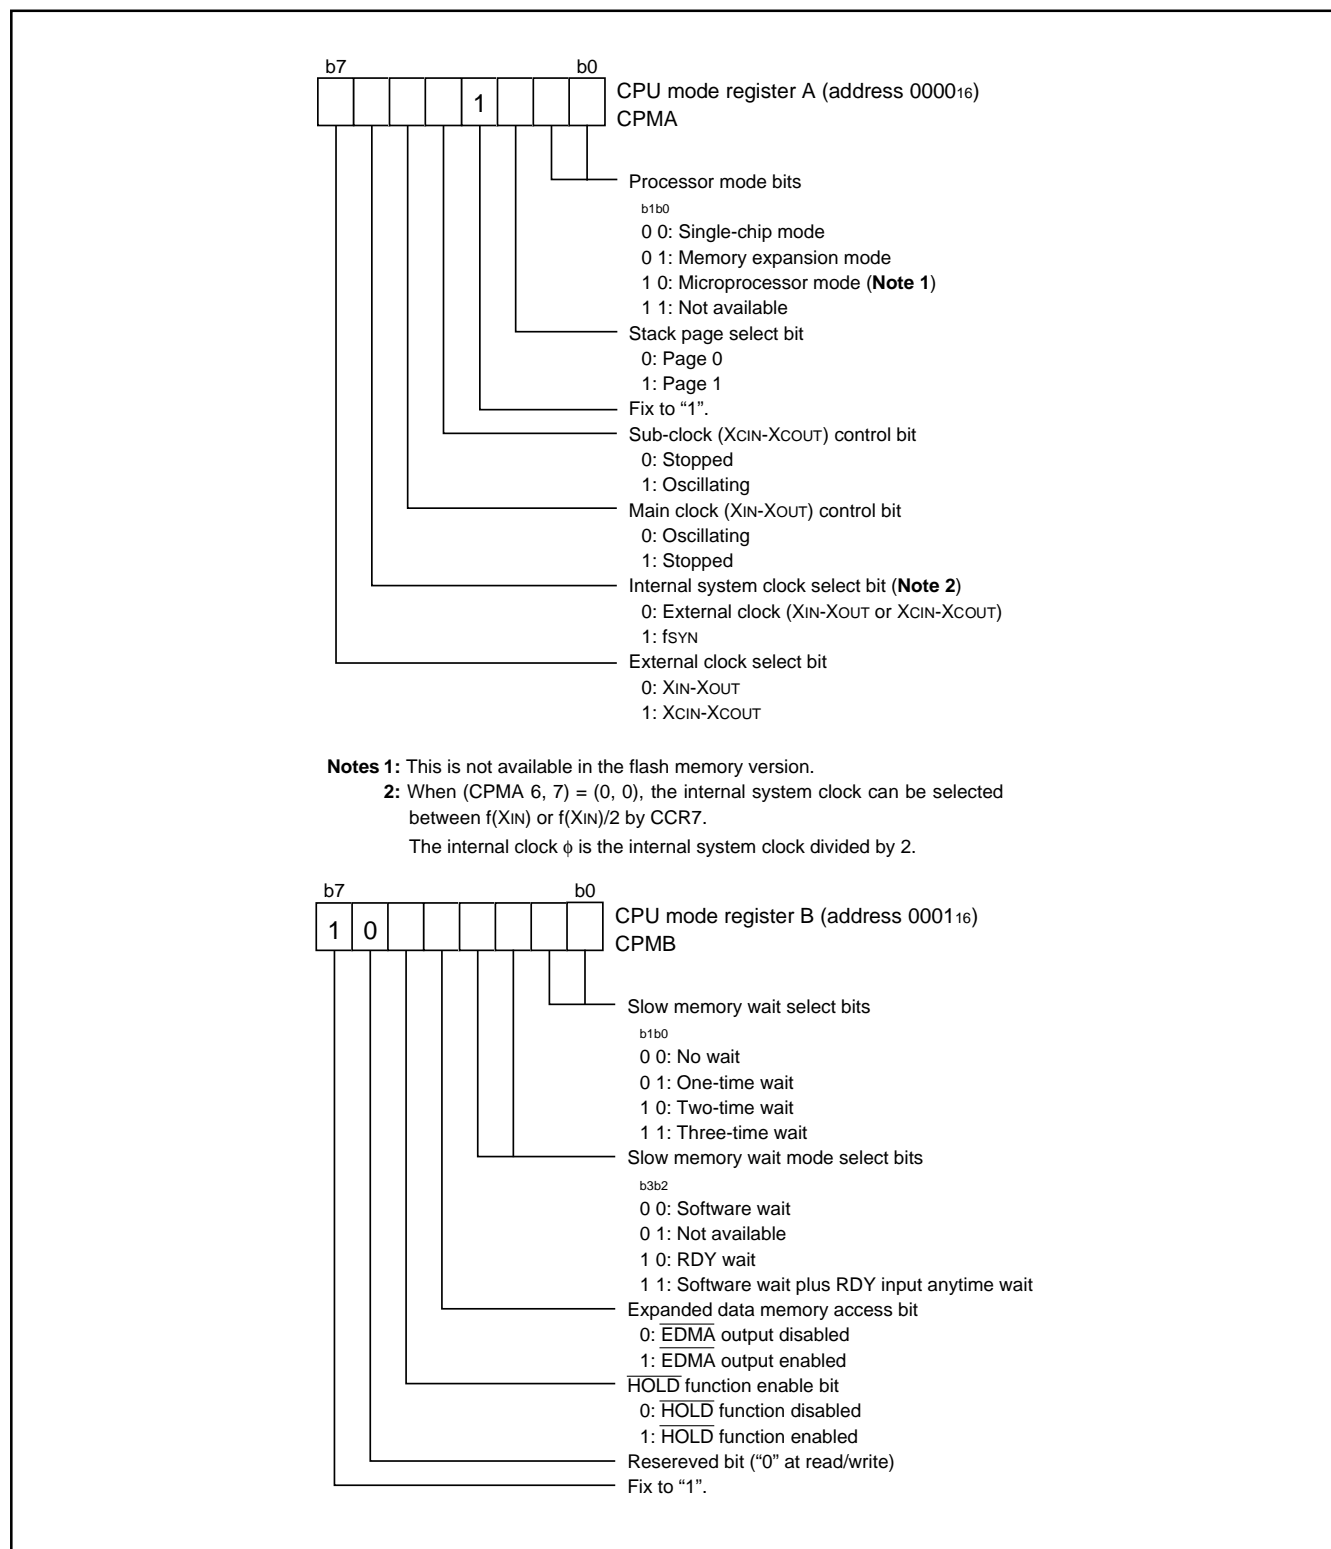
b7 b0

1

CPU mode register A (address $0000_{16}$)
CPMA

Processor mode bits
b1b0
0 0: Single-chip mode
0 1: Memory expansion mode
1 0: Microprocessor mode (**Note 1**)
1 1: Not available

Stack page select bit
0: Page 0
1: Page 1

Fix to "1".

Sub-clock (XCIN-XCOUT) control bit
0: Stopped
1: Oscillating

Main clock (XIN-XOUT) control bit
0: Oscillating
1: Stopped

Internal system clock select bit (**Note 2**)
0: External clock (XIN-XOUT or XCIN-XCOUT)
1: fSYN

External clock select bit
0: XIN-XOUT
1: XCIN-XCOUT

**Notes 1:** This is not available in the flash memory version.
**2:** When (CPMA 6, 7) = (0, 0), the internal system clock can be selected between f(XIN) or f(XIN)/2 by CCR7.
The internal clock $\phi$ is the internal system clock divided by 2.

b7 b0

1 0

CPU mode register B (address $0001_{16}$)
CPMB

Slow memory wait select bits
b1b0
0 0: No wait
0 1: One-time wait
1 0: Two-time wait
1 1: Three-time wait

Slow memory wait mode select bits
b3b2
0 0: Software wait
0 1: Not available
1 0: RDY wait
1 1: Software wait plus RDY input anytime wait

Expanded data memory access bit
0: $\overline{EDMA}$ output disabled
1: $\overline{EDMA}$ output enabled

$\overline{HOLD}$ function enable bit
0: $\overline{HOLD}$ function disabled
1: $\overline{HOLD}$ function enabled

Resereved bit ("0" at read/write)

Fix to "1".